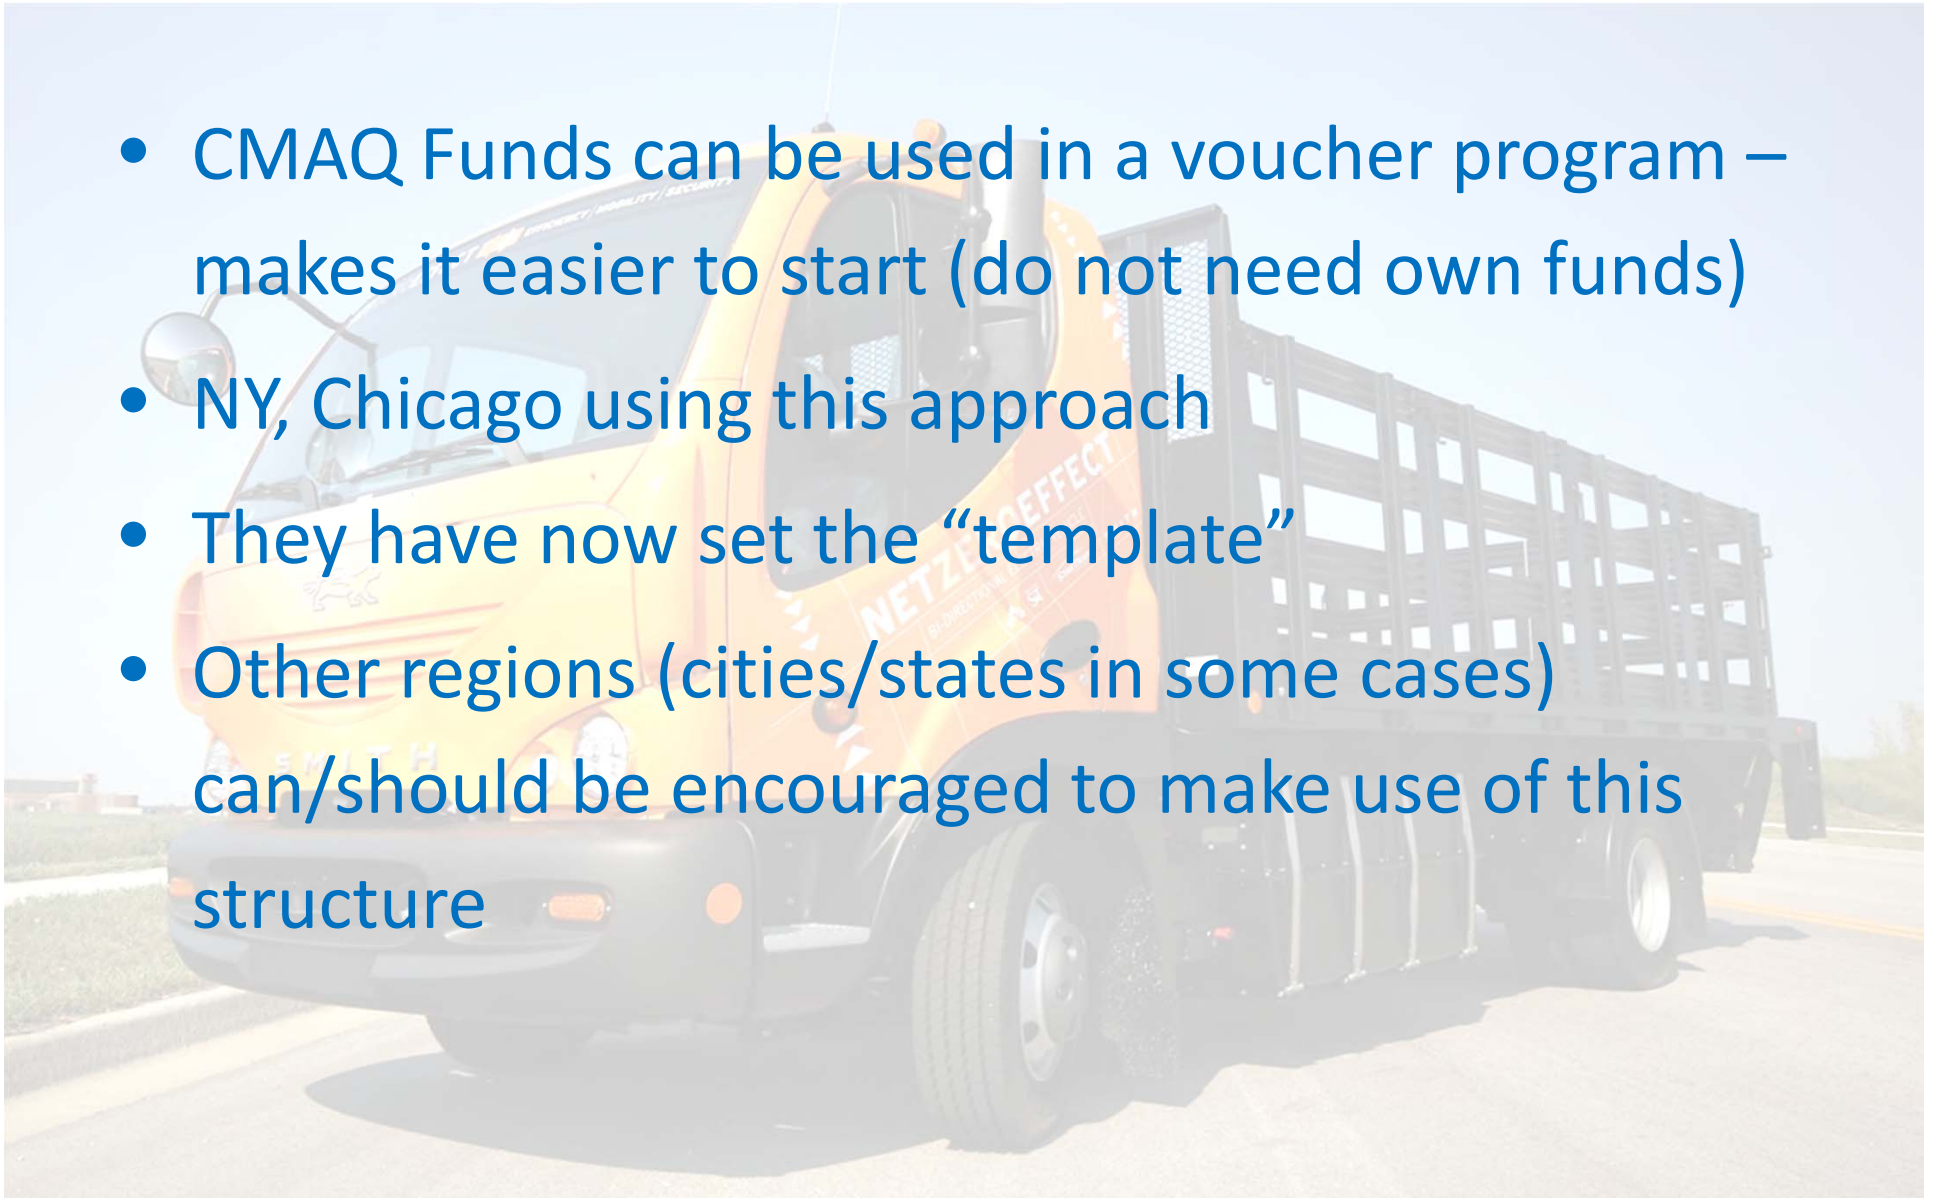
- CMAQ Funds can be used in a voucher program – makes it easier to start (do not need own funds)
- NY, Chicago using this approach
- They have now set the “template”
- Other regions (cities/states in some cases) can/should be encouraged to make use of this structure